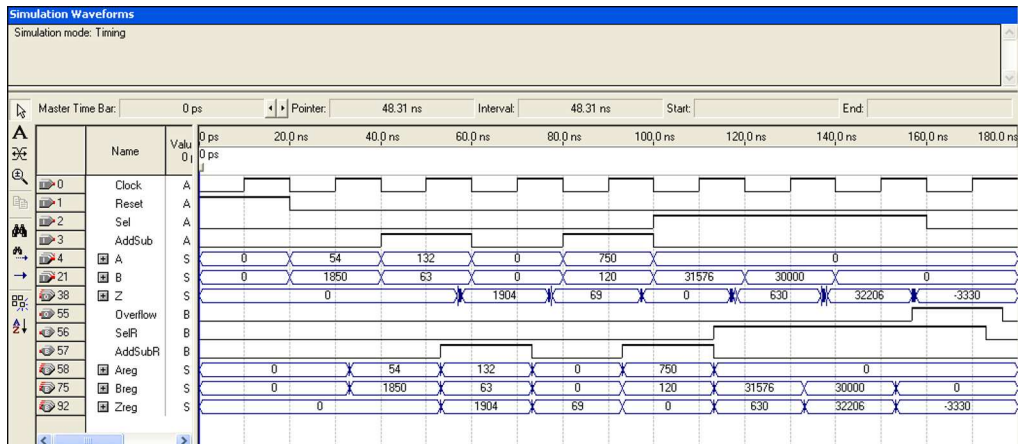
Simulation Waveforms
Simulation mode: Timing

Master Time Bar: 0 ps
Pointer: 48.31 ns
Interval: 48.31 ns
Start:
End:

| | Name | Value 0 ps |
|---|---|---|
| 0 | Clock | A |
| 1 | Reset | A |
| 2 | Sel | A |
| 3 | AddSub | A |
| 4 | A | S |
| 21 | B | S |
| 38 | Z | S |
| 55 | Overflow | B |
| 56 | SelR | B |
| 57 | AddSubR | B |
| 58 | Areg | S |
| 75 | Breg | S |
| 92 | Zreg | S |

0 ps 20.0 ns 40.0 ns 60.0 ns 80.0 ns 100.0 ns 120.0 ns 140.0 ns 160.0 ns 180.0 ns
0 ps

A: 0 54 132 0 750 0
B: 0 1850 63 0 120 31576 30000 0
Z: 0 1904 69 0 630 32206 -3330
Areg: 0 54 132 0 750 0
Breg: 0 1850 63 0 120 31576 30000 0
Zreg: 0 1904 69 0 630 32206 -3330